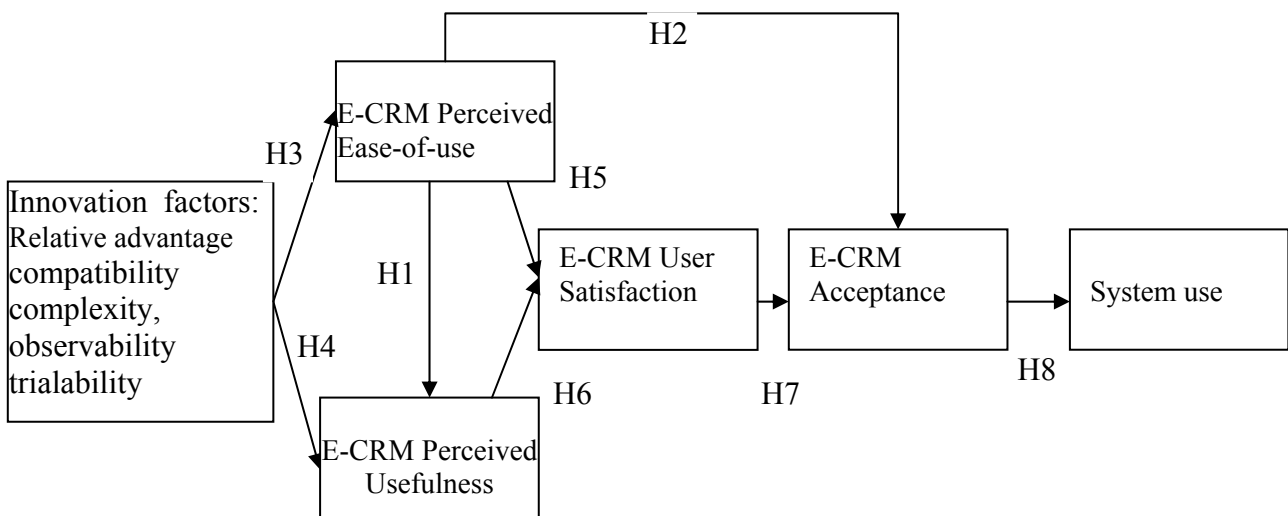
H2

E-CRM Perceived Ease-of-use

H3

H5

Innovation factors: Relative advantage compatibility complexity, observability trialability

H1

E-CRM User Satisfaction

E-CRM Acceptance

System use

H4

H6

H7

H8

E-CRM Perceived Usefulness